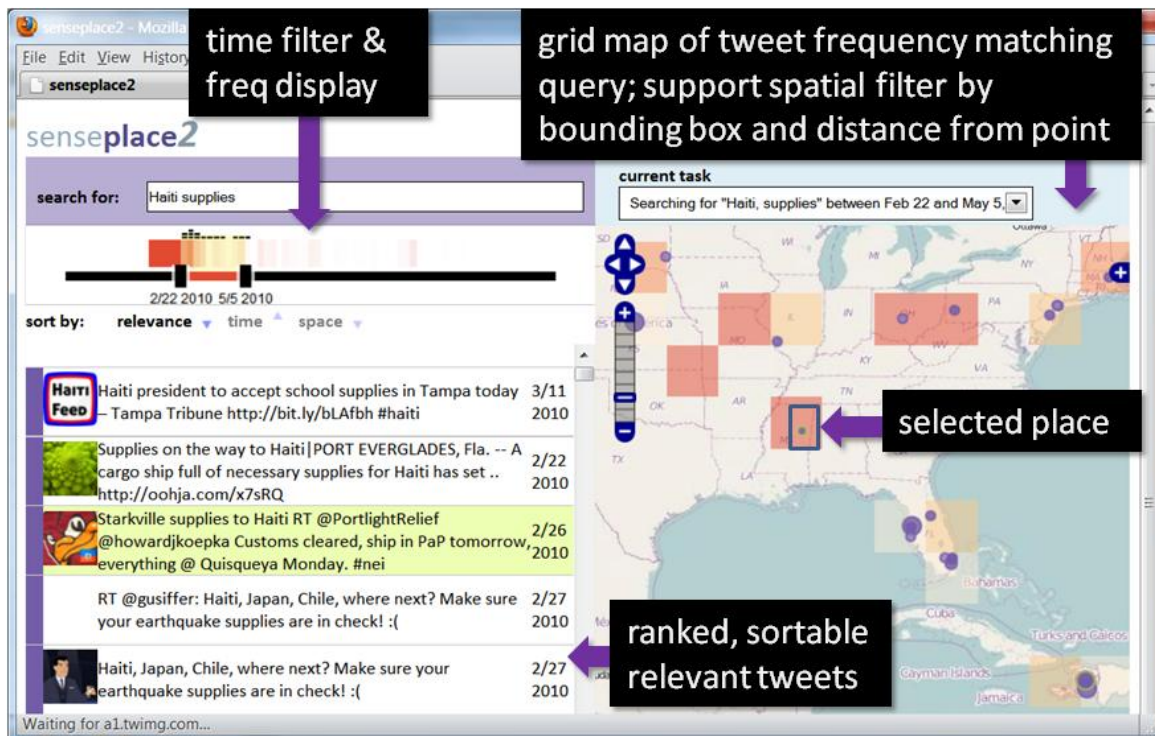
senseplace2 - Mozilla

File Edit View History

senseplace2

time filter & freq display

grid map of tweet frequency matching query; support spatial filter by bounding box and distance from point

senseplace2

search for: Haiti supplies

2/22 2010 5/5 2010

sort by: relevance time space

current task

Searching for "Haiti, supplies" between Feb 22 and May 5,

HAITI FEED

Haiti president to accept school supplies in Tampa today – Tampa Tribune http://bit.ly/bLAfbh #haiti 3/11 2010

Supplies on the way to Haiti|PORT EVERGLADES, Fla. -- A cargo ship full of necessary supplies for Haiti has set .. http://oohja.com/x7sRQ 2/22 2010

Starkville supplies to Haiti RT @PortlightRelief @howardjkoepka Customs cleared, ship in PaP tomorrow, everything @ Quisqueya Monday. #nei 2/26 2010

RT @gusiffer: Haiti, Japan, Chile, where next? Make sure your earthquake supplies are in check! :( 2/27 2010

Haiti, Japan, Chile, where next? Make sure your earthquake supplies are in check! :( 2/27 2010

selected place

ranked, sortable relevant tweets

Bahamas

Cuba

Turks and Caicos

Cayman Islands

Jamaica

Waiting for a1.twimg.com...